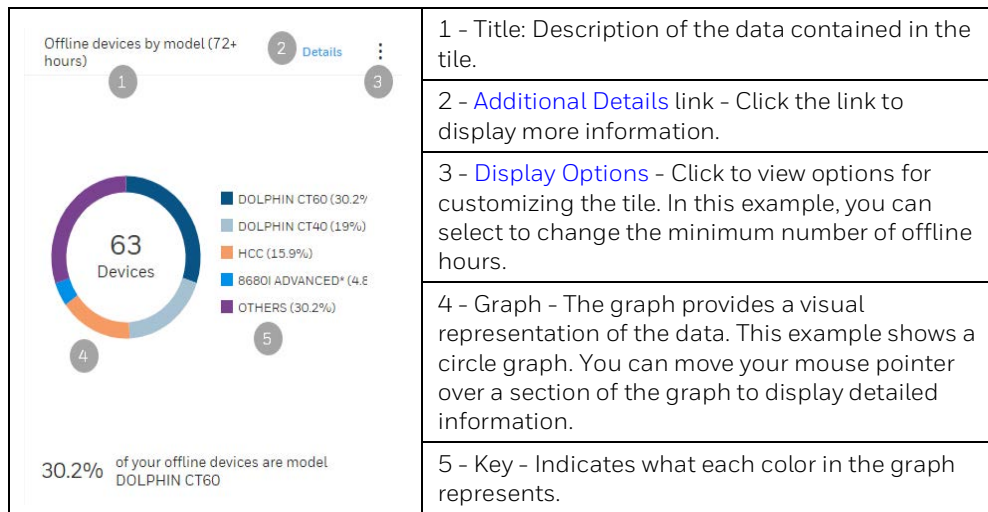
Offline devices by model (72+ hours)
1
2 Details
3

63
Devices

DOLPHIN CT60 (30.2%
DOLPHIN CT40 (19%)
HCC (15.9%)
8680I ADVANCED* (4.8
OTHERS (30.2%)

4
5

30.2% of your offline devices are model DOLPHIN CT60

| | |
|---|---|
| | 1 - Title: Description of the data contained in the tile. |
| | 2 - Additional Details link - Click the link to display more information. |
| | 3 - Display Options - Click to view options for customizing the tile. In this example, you can select to change the minimum number of offline hours. |
| | 4 - Graph - The graph provides a visual representation of the data. This example shows a circle graph. You can move your mouse pointer over a section of the graph to display detailed information. |
| | 5 - Key - Indicates what each color in the graph represents. |